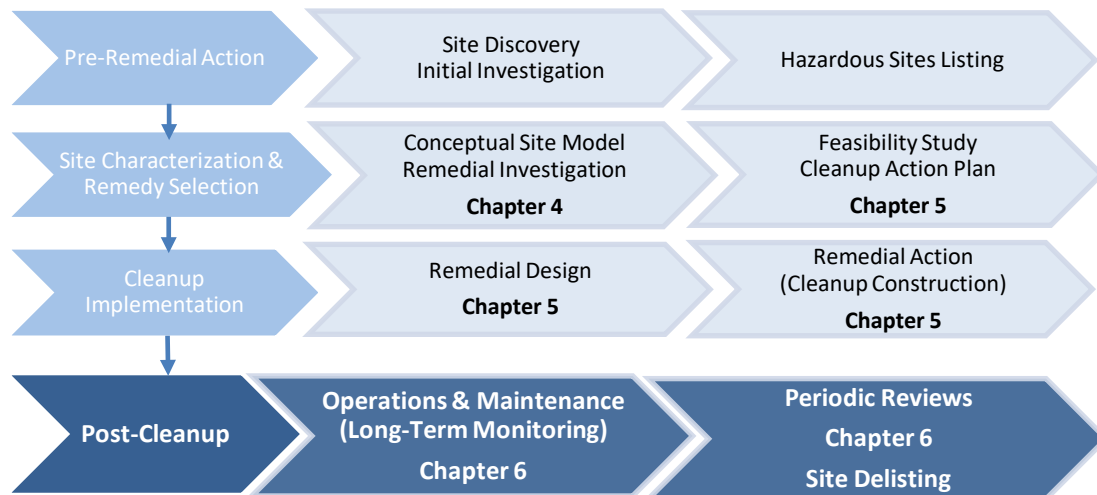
Pre-Remedial Action

Site Discovery
Initial Investigation

Hazardous Sites Listing

Site Characterization & Remedy Selection

Conceptual Site Model
Remedial Investigation
**Chapter 4**

Feasibility Study
Cleanup Action Plan
**Chapter 5**

Cleanup Implementation

Remedial Design
**Chapter 5**

Remedial Action
(Cleanup Construction)
**Chapter 5**

**Post-Cleanup**

**Operations & Maintenance
(Long-Term Monitoring)
Chapter 6**

**Periodic Reviews
Chapter 6
Site Delisting**